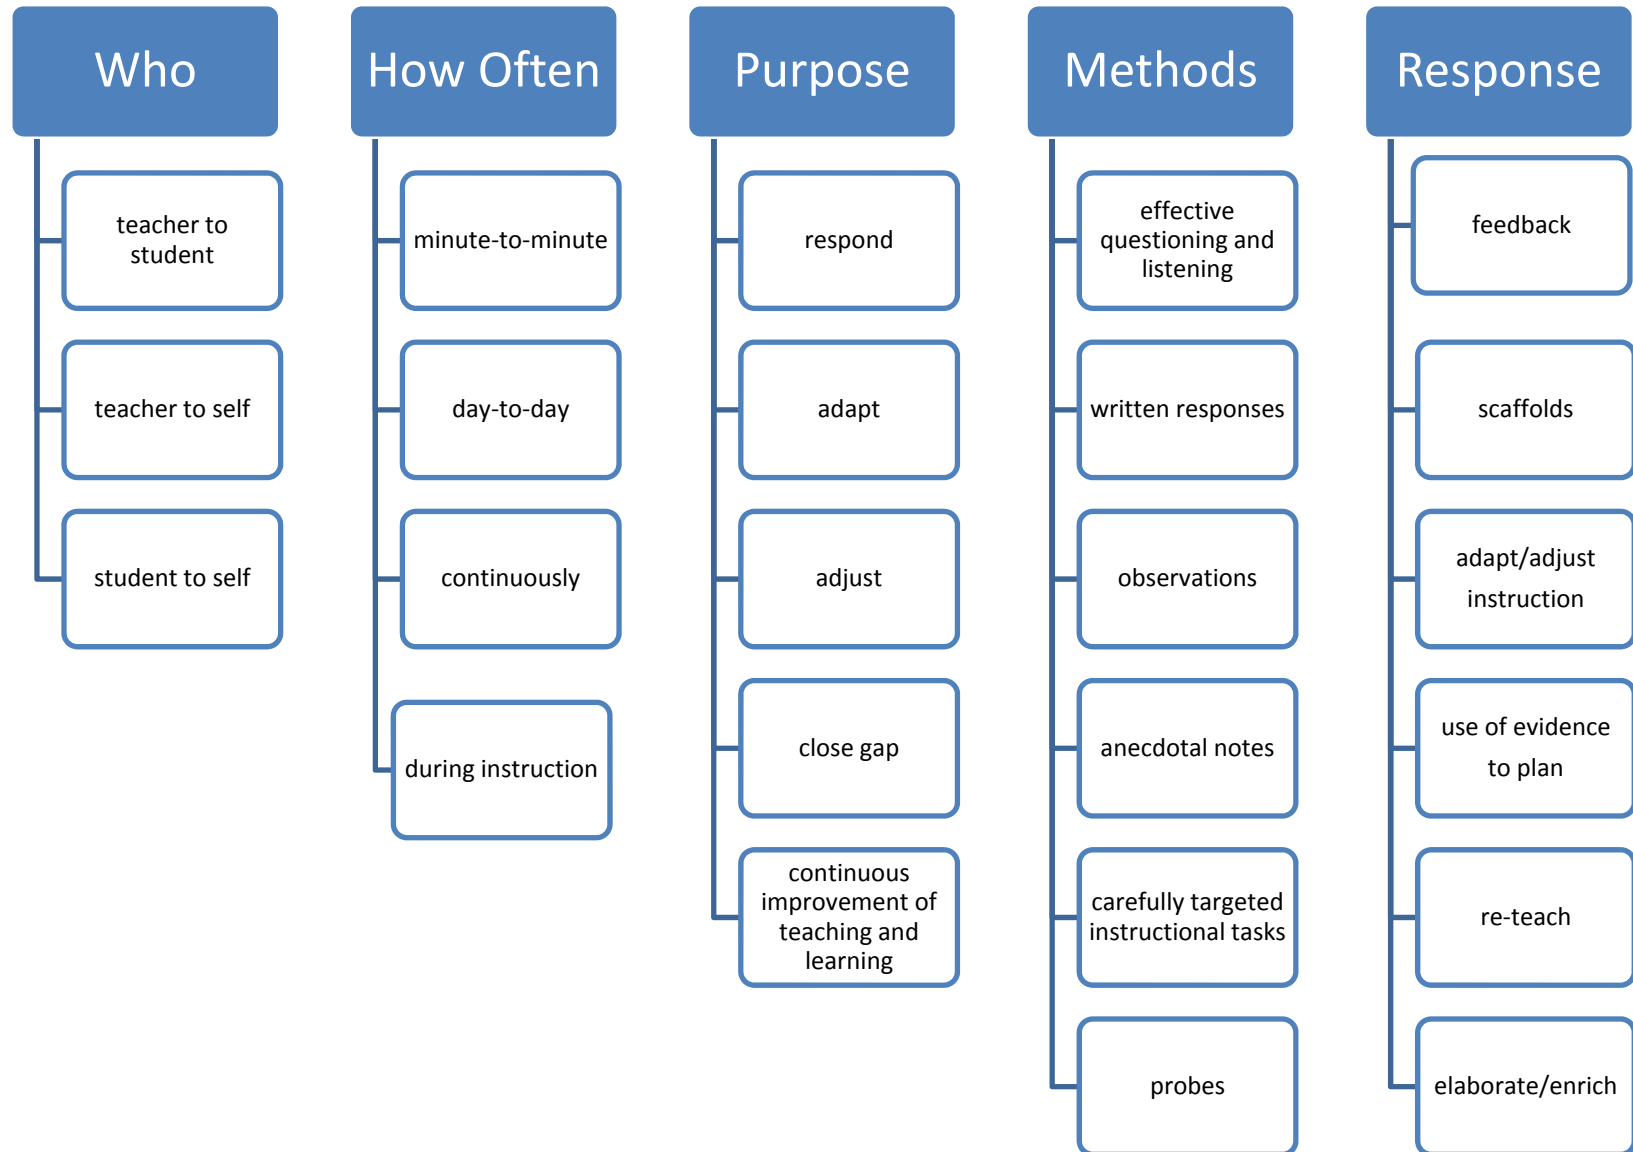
Who

teacher to student

teacher to self

student to self

How Often

minute-to-minute

day-to-day

continuously

during instruction

Purpose

respond

adapt

adjust

close gap

continuous improvement of teaching and learning

Methods

effective questioning and listening

written responses

observations

anecdotal notes

carefully targeted instructional tasks

probes

Response

feedback

scaffolds

adapt/adjust instruction

use of evidence to plan

re-teach

elaborate/enrich